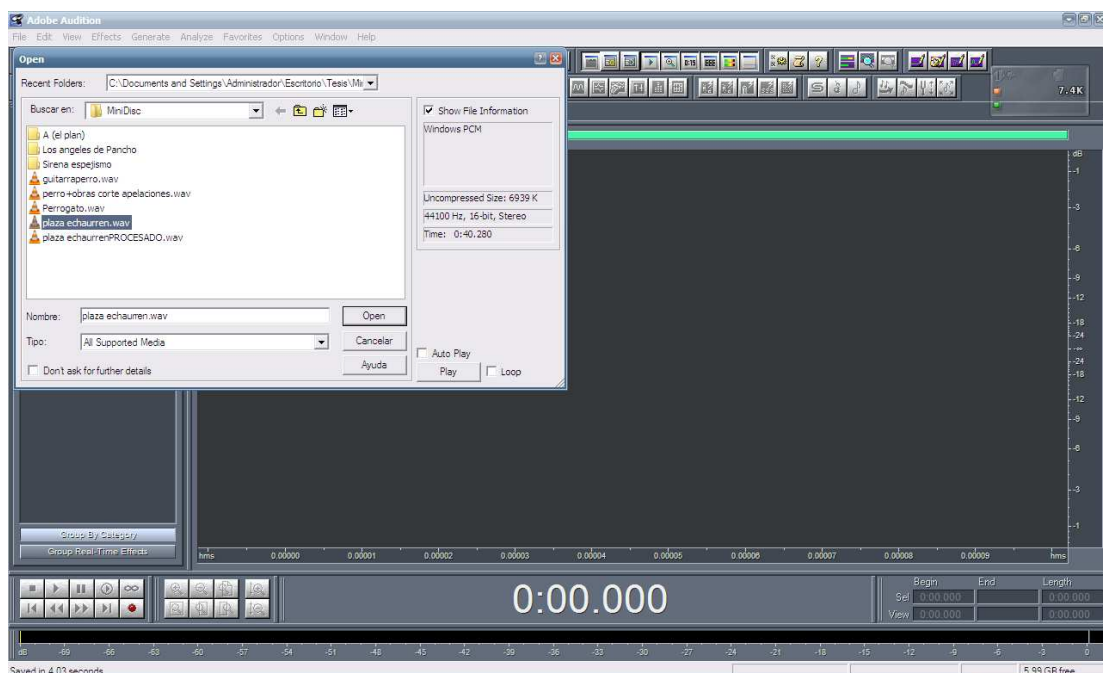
Adobe Audition
File Edit View Effects Generate Analyze Favorites Options Window Help

Open

Recent Folders: C:\Documents and Settings\Administrador\Escritorio\Tesis\Mi

Buscar en: MiniDisc

A (el plan)
Los angeles de Pancho
Sirena espejismo
guitarraperro.wav
perro+obras corte apelaciones.wav
Perrogato.wav
plaza echaurren.wav
plaza echaurrenPROCESADO.wav

Show File Information
Windows PCM

Uncompressed Size: 6939 K
44100 Hz, 16-bit, Stereo
Time: 0:40.280

Nombre: plaza echaurren.wav
Open
Tipo: All Supported Media
Cancelar
Ayuda
Don't ask for further details
Auto Play
Play
Loop

7.4K

dB
-1
-3
-6
-9
-12
-18
-24
-24
-18
-12
-9
-6
-3
-1

Group By Category
Group Real-Time Effects

hms 0.00000 0.00001 0.00002 0.00003 0.00004 0.00005 0.00006 0.00007 0.00008 0.00009 hms

0:00.000

Begin End Length
Sel 0:00.000 0:00.000
View 0:00.000 0:00.000

dB -69 -66 -63 -60 -57 -54 -51 -48 -45 -42 -39 -36 -33 -30 -27 -24 -21 -18 -15 -12 -9 -6 -3 0

Saved in 4.03 seconds
5.99 GB free